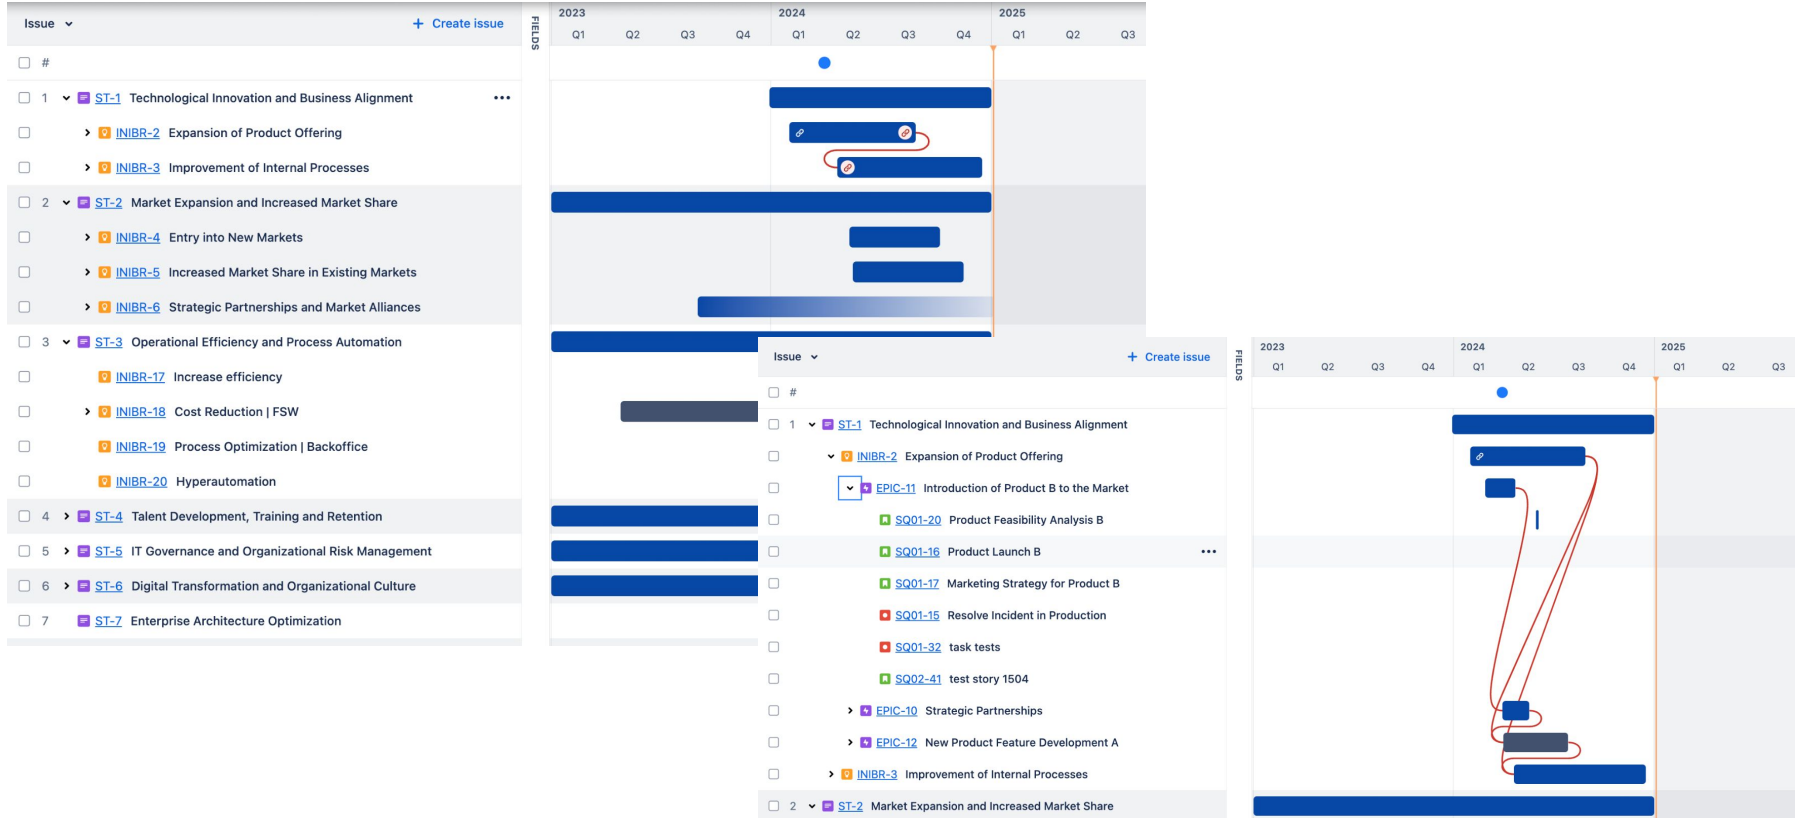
Issue
+ Create issue
FIELDS
2023 Q1 Q2 Q3 Q4
2024 Q1 Q2 Q3 Q4
2025 Q1 Q2 Q3

#
1 ST-1 Technological Innovation and Business Alignment •••
INIBR-2 Expansion of Product Offering
INIBR-3 Improvement of Internal Processes
2 ST-2 Market Expansion and Increased Market Share
INIBR-4 Entry into New Markets
INIBR-5 Increased Market Share in Existing Markets
INIBR-6 Strategic Partnerships and Market Alliances
3 ST-3 Operational Efficiency and Process Automation
INIBR-17 Increase efficiency
INIBR-18 Cost Reduction | FSW
INIBR-19 Process Optimization | Backoffice
INIBR-20 Hyperautomation
4 ST-4 Talent Development, Training and Retention
5 ST-5 IT Governance and Organizational Risk Management
6 ST-6 Digital Transformation and Organizational Culture
7 ST-7 Enterprise Architecture Optimization

Issue
+ Create issue
FIELDS
2023 Q1 Q2 Q3 Q4
2024 Q1 Q2 Q3 Q4
2025 Q1 Q2 Q3

#
1 ST-1 Technological Innovation and Business Alignment
INIBR-2 Expansion of Product Offering
EPIC-11 Introduction of Product B to the Market
SQ01-20 Product Feasibility Analysis B
SQ01-16 Product Launch B •••
SQ01-17 Marketing Strategy for Product B
SQ01-15 Resolve Incident in Production
SQ01-32 task tests
SQ02-41 test story 1504
EPIC-10 Strategic Partnerships
EPIC-12 New Product Feature Development A
INIBR-3 Improvement of Internal Processes
2 ST-2 Market Expansion and Increased Market Share